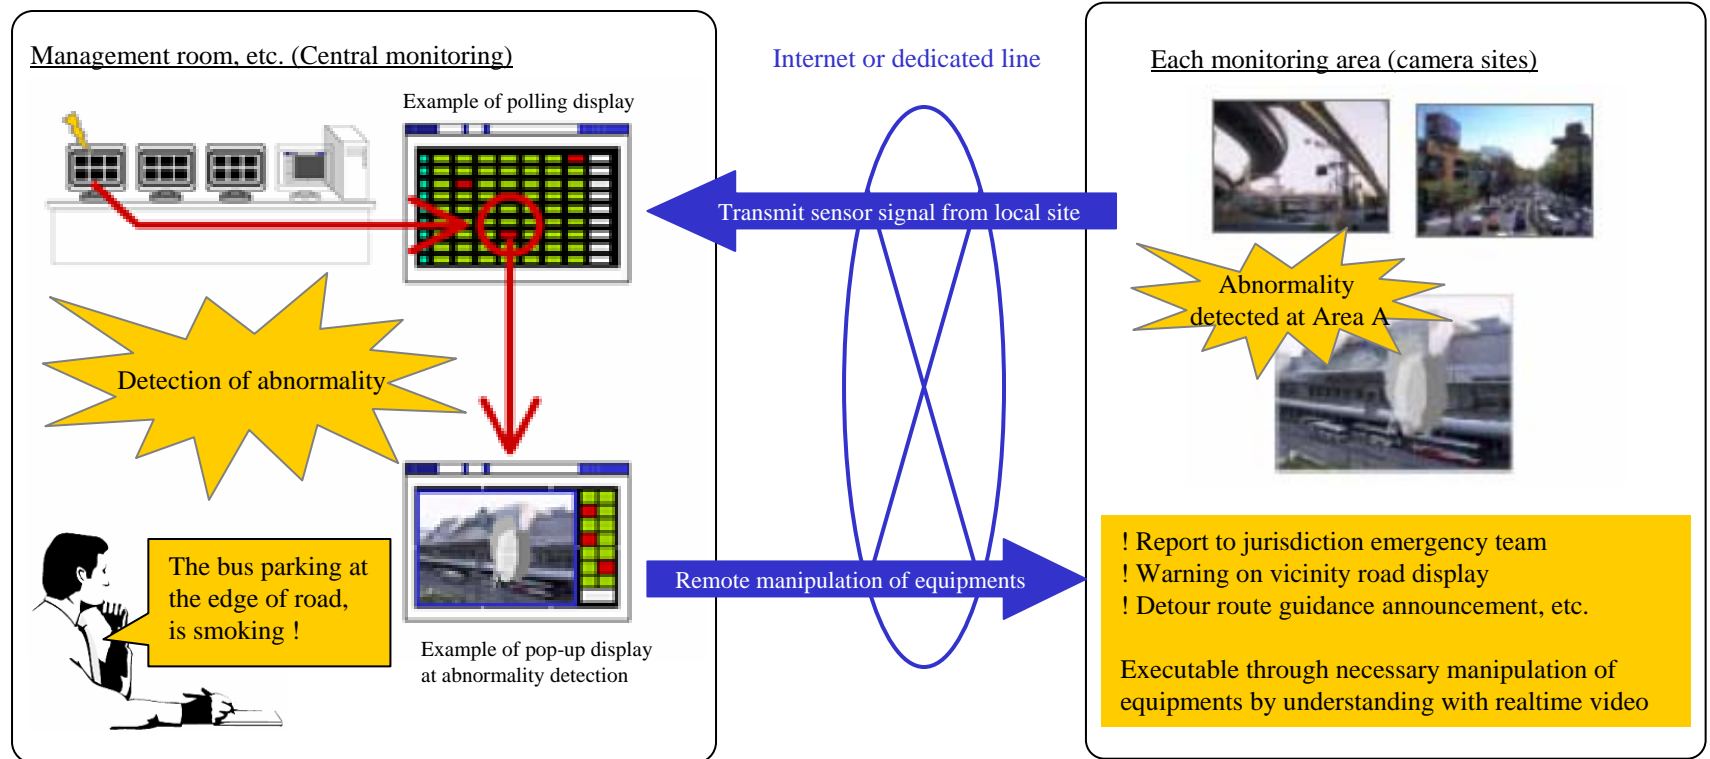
Management room, etc. (Central monitoring)

Example of polling display

Detection of abnormality

The bus parking at the edge of road, is smoking !

Example of pop-up display at abnormality detection

Internet or dedicated line

Transmit sensor signal from local site

Remote manipulation of equipments

Each monitoring area (camera sites)

Abnormality detected at Area A

! Report to jurisdiction emergency team
! Warning on vicinity road display
! Detour route guidance announcement, etc.

Executable through necessary manipulation of equipments by understanding with realtime video